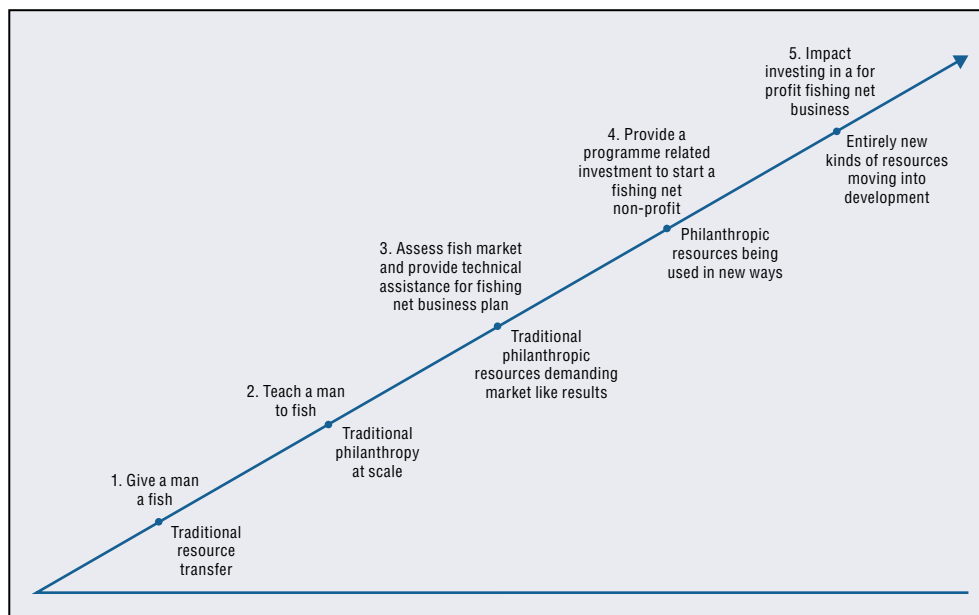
1. Give a man a fish

Traditional resource transfer

2. Teach a man to fish

Traditional philanthropy at scale

3. Assess fish market and provide technical assistance for fishing net business plan

Traditional philanthropic resources demanding market like results

4. Provide a programme related investment to start a fishing net non-profit

Philanthropic resources being used in new ways

5. Impact investing in a for profit fishing net business

Entirely new kinds of resources moving into development